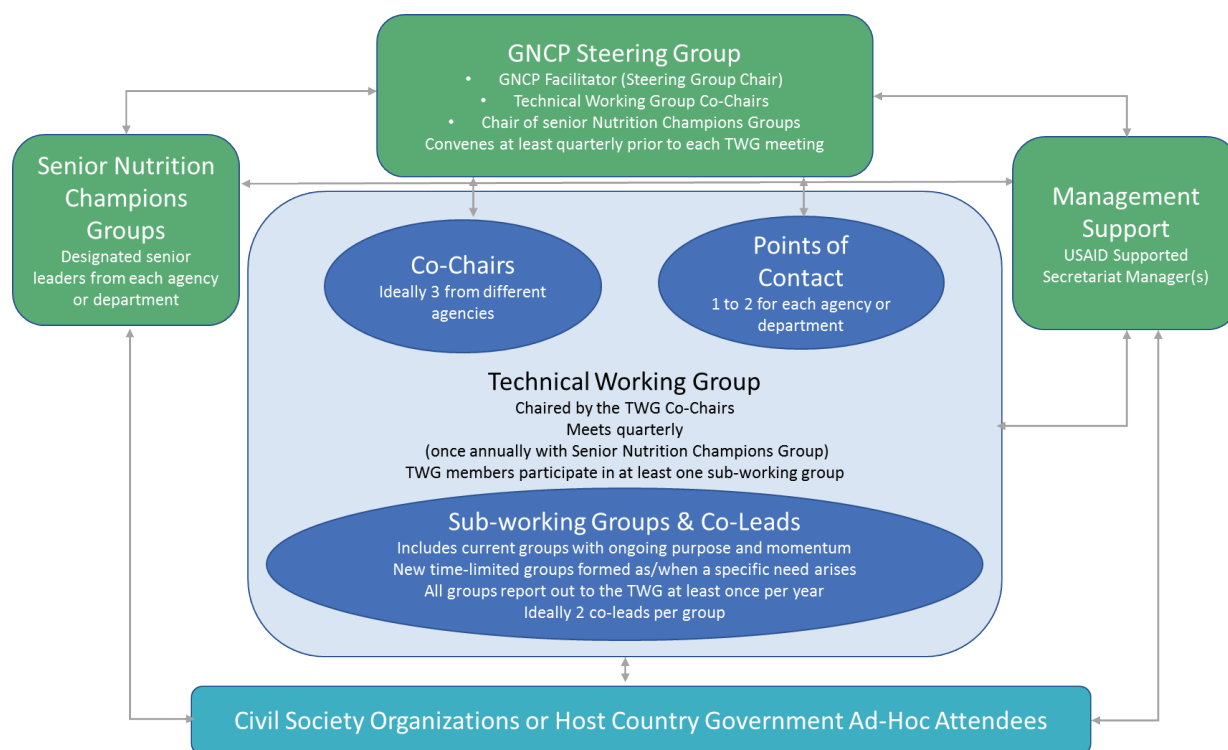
GNCP Steering Group
• GNCP Facilitator (Steering Group Chair)
• Technical Working Group Co-Chairs
• Chair of senior Nutrition Champions Groups
Convenes at least quarterly prior to each TWG meeting

Senior Nutrition Champions Groups
Designated senior leaders from each agency or department

Management Support
USAID Supported Secretariat Manager(s)

Co-Chairs
Ideally 3 from different agencies

Points of Contact
1 to 2 for each agency or department

Technical Working Group
Chaired by the TWG Co-Chairs
Meets quarterly
(once annually with Senior Nutrition Champions Group)
TWG members participate in at least one sub-working group

Sub-working Groups & Co-Leads
Includes current groups with ongoing purpose and momentum
New time-limited groups formed as/when a specific need arises
All groups report out to the TWG at least once per year
Ideally 2 co-leads per group

Civil Society Organizations or Host Country Government Ad-Hoc Attendees